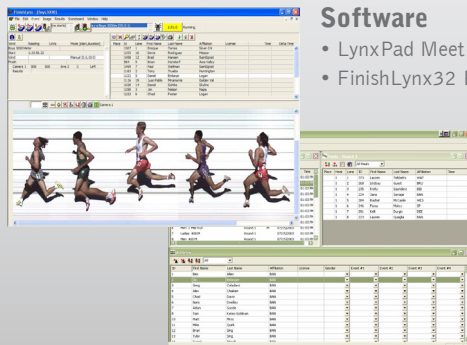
Software

• LynxPad Meet

• FinishLynx32 I

FinishLynx - [lynx10001]

File Edit Event Setup Results Window Help

Running

Place Id Lane First Name Last Name Affiliation License Time Delta Time

1 Enrique Torres
2 Steve Rodriguez
3 Brad Hansen
4 Brent Horstoff
5 Terry Hawkins
6 Tony Trudeau
7 Geoff Bristow
8 Juan Pablo Velasquez
9 Arnold Sandoz
10 Jim Melton
11 Chad Porter

Place Time Lane ID First Name Last Name Affiliation Time

First Name Last Name Affiliation License Gender Event #1 Event #2 Event #3 Event #4